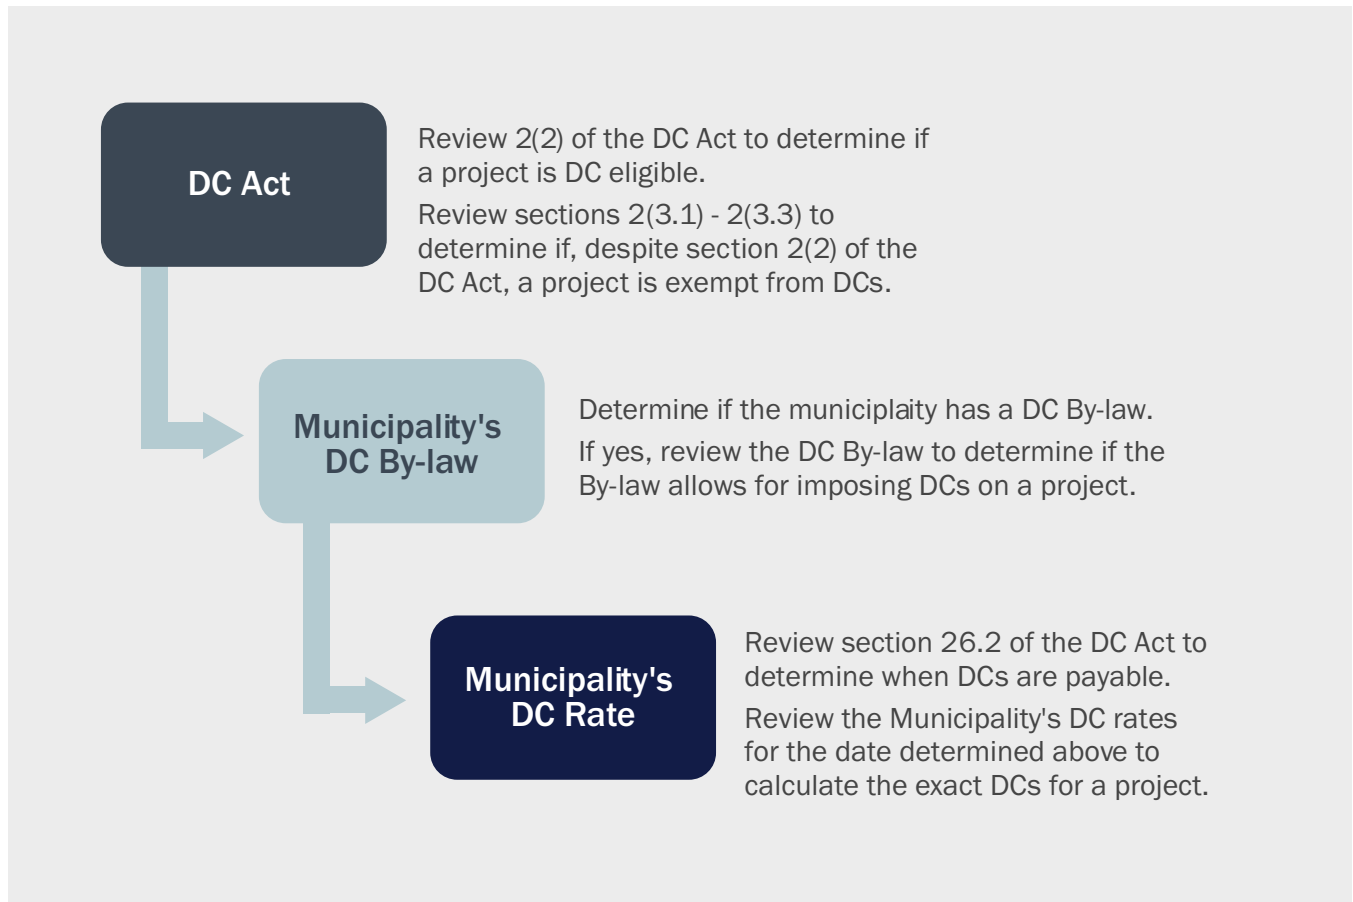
DC Act

Review 2(2) of the DC Act to determine if a project is DC eligible.

Review sections 2(3.1) - 2(3.3) to determine if, despite section 2(2) of the DC Act, a project is exempt from DCs.

Municipality's DC By-law

Determine if the municiplaity has a DC By-law.

If yes, review the DC By-law to determine if the By-law allows for imposing DCs on a project.

Municipality's DC Rate

Review section 26.2 of the DC Act to determine when DCs are payable.

Review the Municipality's DC rates for the date determined above to calculate the exact DCs for a project.